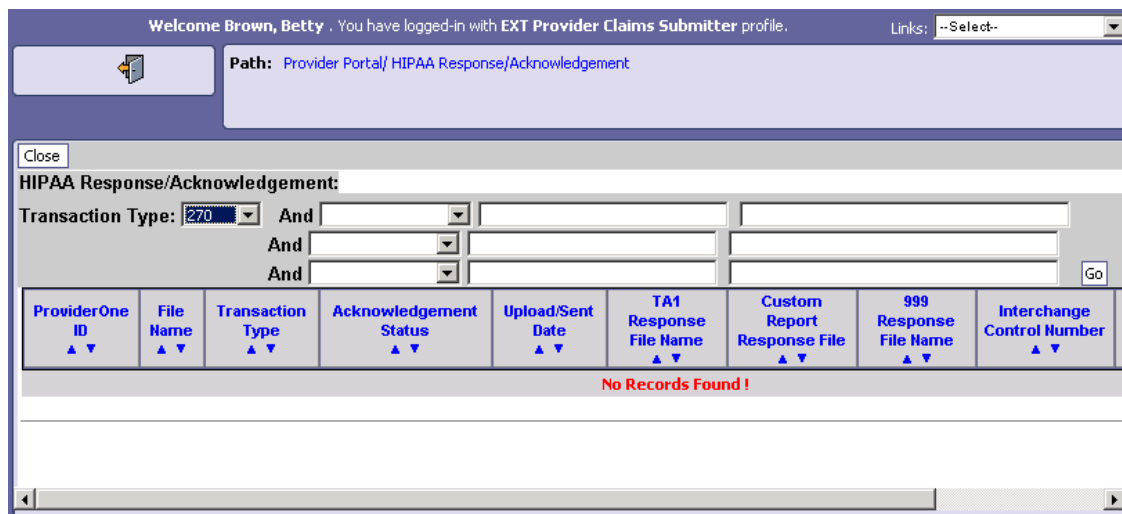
Welcome Brown, Betty . You have logged-in with EXT Provider Claims Submitter profile.

Links: --Select--

Path: Provider Portal/ HIPAA Response/Acknowledgement

Close

HIPAA Response/Acknowledgement:

Transaction Type: 270 And

And

And

Go

| ProviderOne ID ▲▼ | File Name ▲▼ | Transaction Type ▲▼ | Acknowledgement Status ▲▼ | Upload/Sent Date ▲▼ | TA1 Response File Name ▲▼ | Custom Report Response File ▲▼ | 999 Response File Name ▲▼ | Interchange Control Number ▲▼ |
|---|---|---|---|---|---|---|---|---|
| No Records Found ! | | | | | | | | |